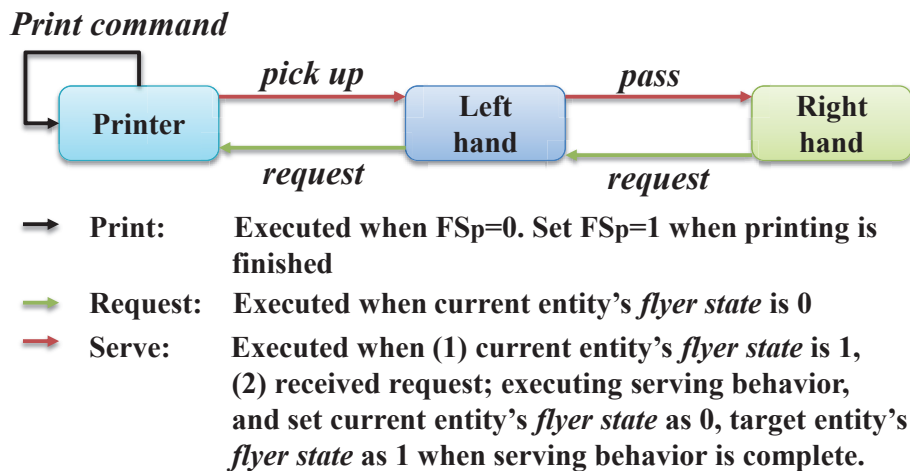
Print command

pick up

pass

Printer

Left hand

Right hand

request

request

Print: Executed when FSp=0. Set FSp=1 when printing is finished

Request: Executed when current entity's flyer state is 0

Serve: Executed when (1) current entity's flyer state is 1, (2) received request; executing serving behavior, and set current entity's flyer state as 0, target entity's flyer state as 1 when serving behavior is complete.